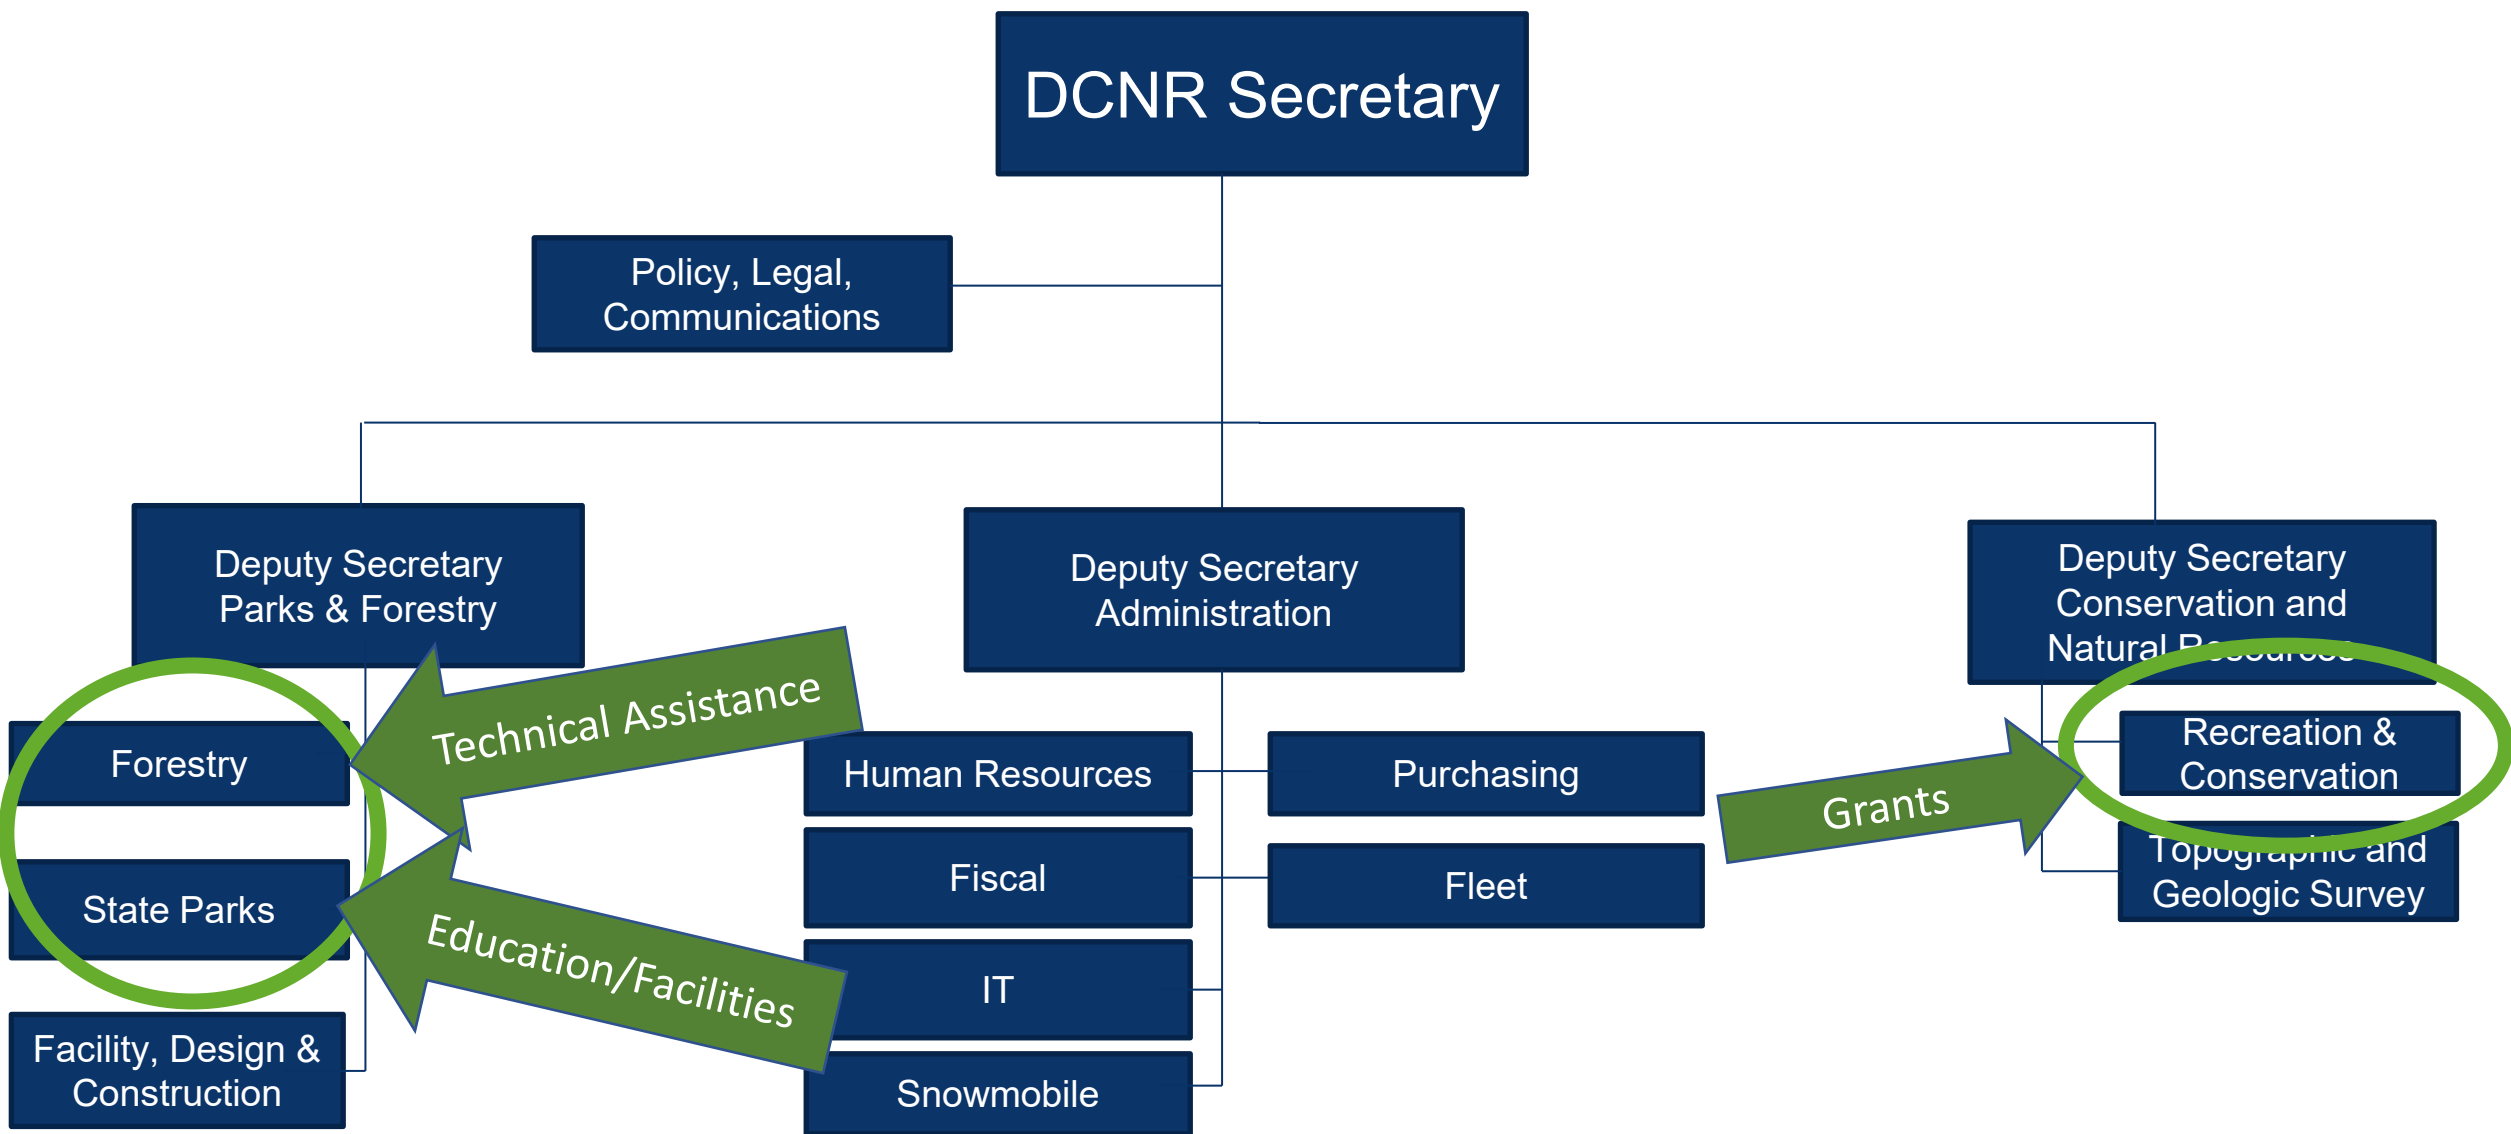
DCNR Secretary

Policy, Legal, Communications

Deputy Secretary Parks & Forestry

Deputy Secretary Administration

Deputy Secretary Conservation and Natural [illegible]

Forestry

State Parks

Facility, Design & Construction

Technical Assistance

Education/Facilities

Human Resources

Fiscal

IT

Snowmobile

Purchasing

Fleet

Grants

Recreation & Conservation

Topographic and Geologic Survey